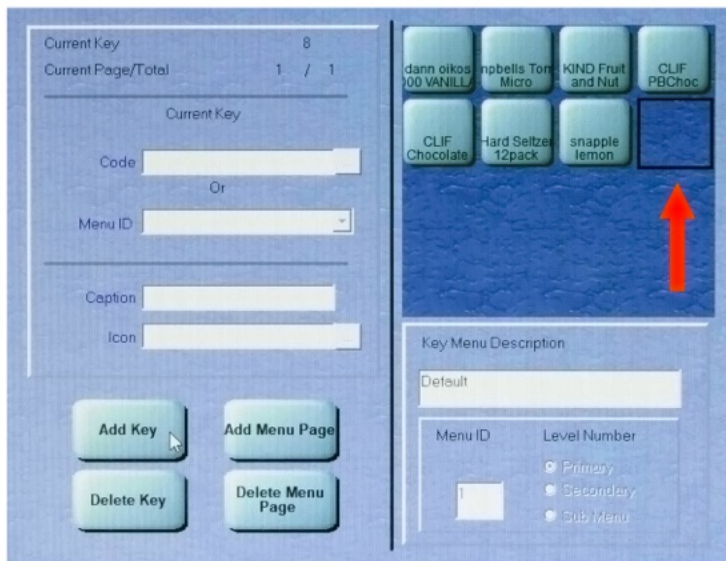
Current Key 8
Current Page/Total 1 / 1

Current Key

Code
Or
Menu ID

Caption
Icon

Add Key
Add Menu Page
Delete Key
Delete Menu Page

dann oikos
00 VANILL
npbells Ton
Micro
KIND Fruit and Nut
CLIF PBChoc
CLIF Chocolate
Hard Seltzer 12pack
snapple lemon

Key Menu Description
Default
Menu ID
Level Number
1
Primary
Secondary
Sub Menu